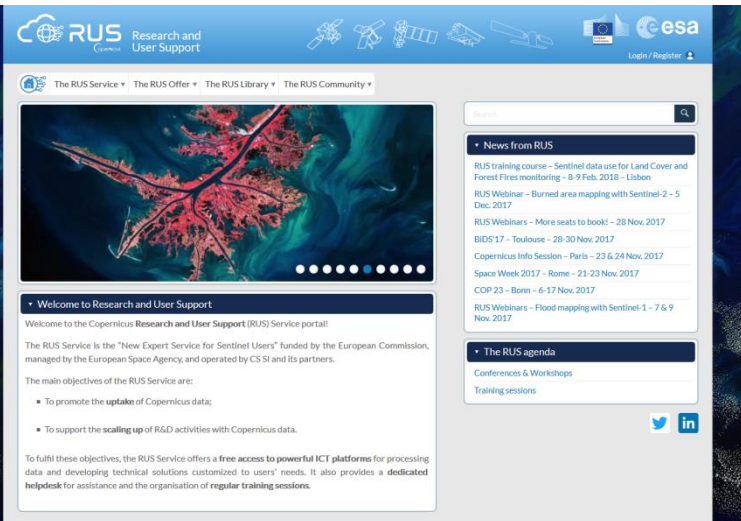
RUS Copernicus Research and User Support

esa

Login / Register

The RUS Service ▾ The RUS Offer ▾ The RUS Library ▾ The RUS Community ▾

Search

▾ News from RUS

RUS training course – Sentinel data use for Land Cover and Forest Fires monitoring – 8-9 Feb. 2018 – Lisbon

RUS Webinar – Burned area mapping with Sentinel-2 – 5 Dec. 2017

RUS Webinars – More seats to book! – 28 Nov. 2017

BiDS'17 – Toulouse – 28-30 Nov. 2017

Copernicus Info Session – Paris – 23 & 24 Nov. 2017

Space Week 2017 – Rome – 21-23 Nov. 2017

COP 23 – Bonn – 6-17 Nov. 2017

RUS Webinars – Flood mapping with Sentinel-1 – 7 & 9 Nov. 2017

▾ The RUS agenda

Conferences & Workshops

Training sessions

▾ Welcome to Research and User Support

Welcome to the Copernicus Research and User Support (RUS) Service portal!

The RUS Service is the "New Expert Service for Sentinel Users" funded by the European Commission, managed by the European Space Agency, and operated by CS SI and its partners.

The main objectives of the RUS Service are:

■ To promote the uptake of Copernicus data;

■ To support the scaling up of R&D activities with Copernicus data.

To fulfil these objectives, the RUS Service offers a free access to powerful ICT platforms for processing data and developing technical solutions customized to users' needs. It also provides a dedicated helpdesk for assistance and the organisation of regular training sessions.